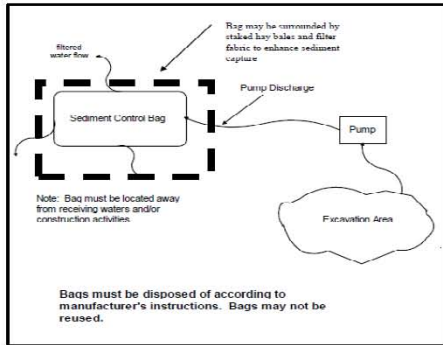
Bag may be surrounded by staked hay bales and filter fabric to enhance sediment capture

filtered water flow

Sediment Control Bag

Pump Discharge

Pump

Note: Bag must be located away from receiving waters and/or construction activities

Excavation Area

Bags must be disposed of according to manufacturer's instructions. Bags may not be reused.